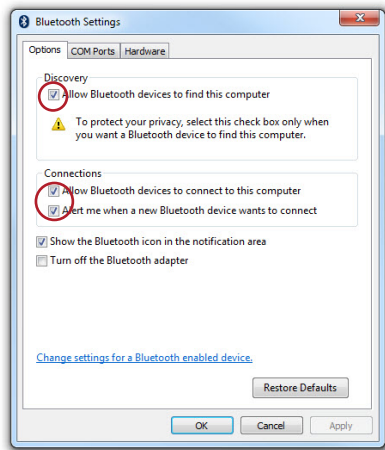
Bluetooth Settings

Options | COM Ports | Hardware

Discovery
Allow Bluetooth devices to find this computer
To protect your privacy, select this check box only when you want a Bluetooth device to find this computer.

Connections
Allow Bluetooth devices to connect to this computer
Alert me when a new Bluetooth device wants to connect

Show the Bluetooth icon in the notification area
Turn off the Bluetooth adapter

Change settings for a Bluetooth enabled device.

Restore Defaults

OK | Cancel | Apply